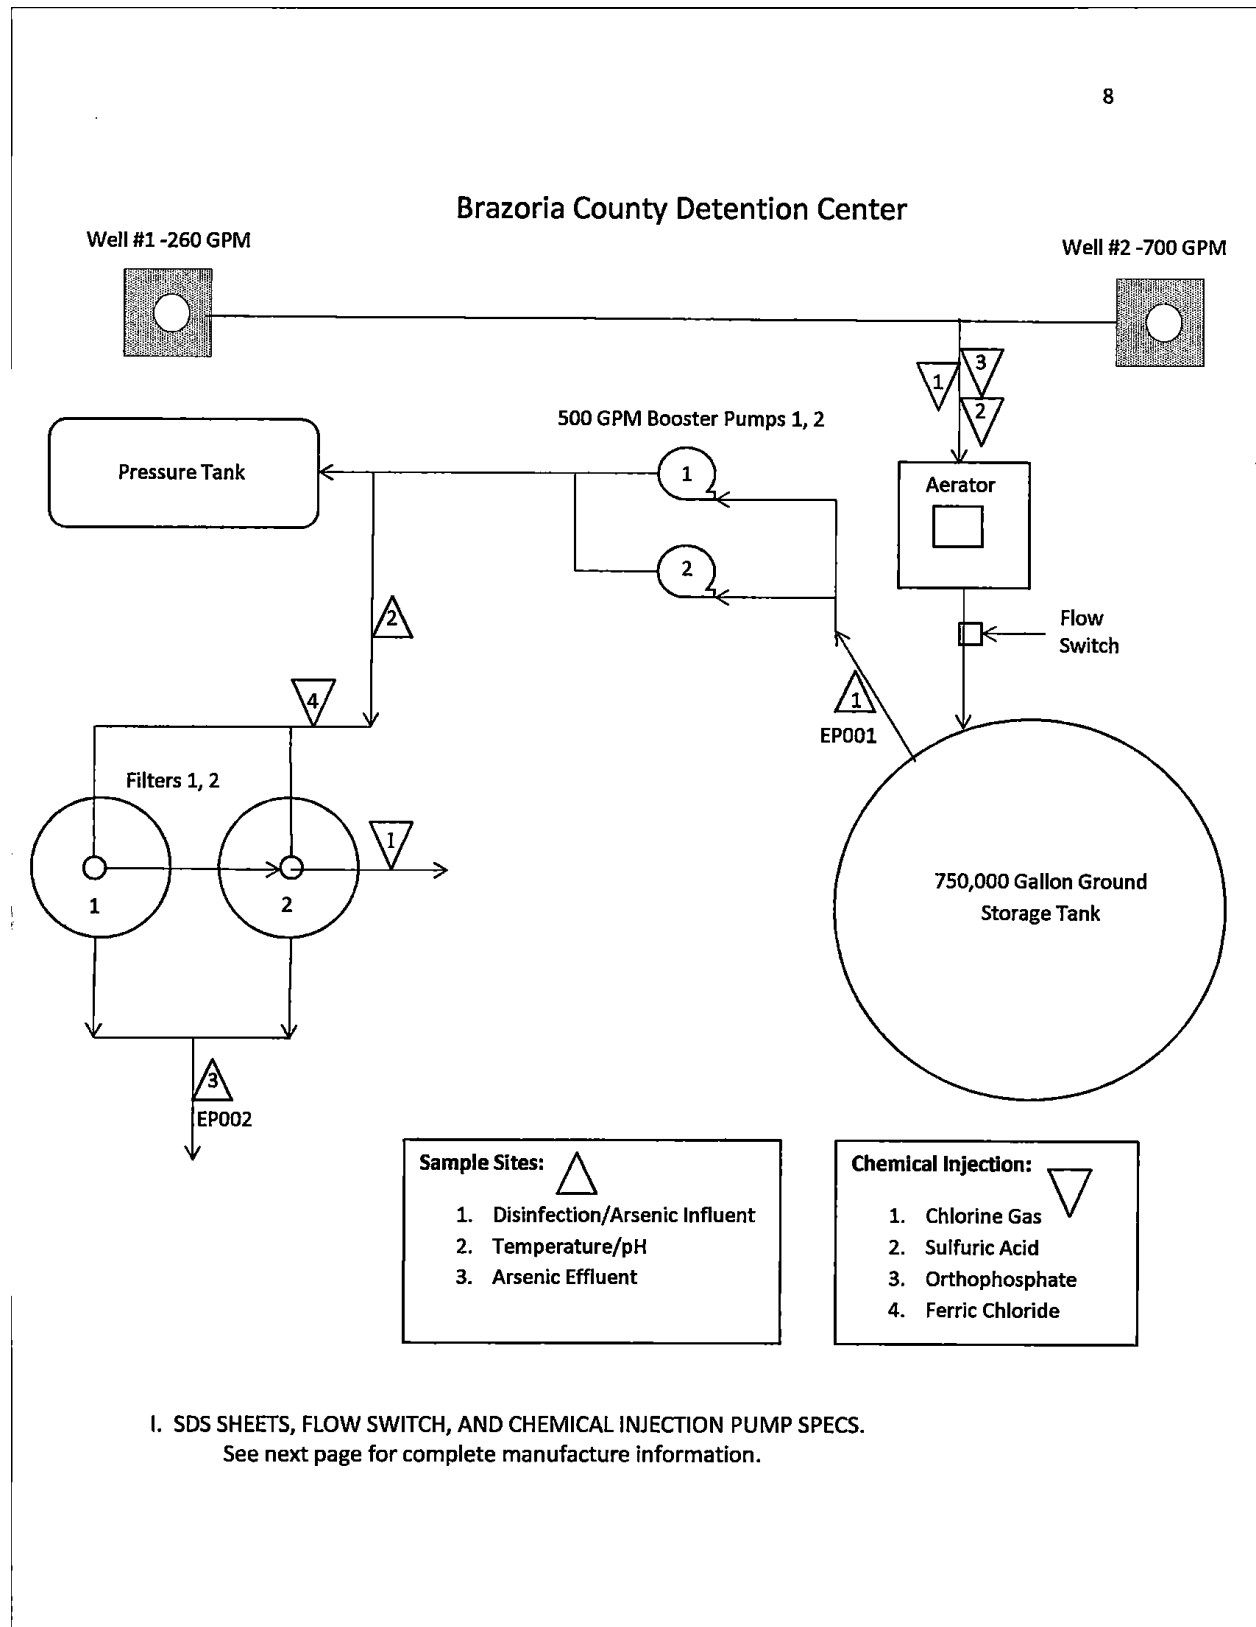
8

Brazoria County Detention Center

Well #1 -260 GPM

Well #2 -700 GPM

1
3
2

500 GPM Booster Pumps 1, 2

Pressure Tank

1

Aerator

2

2

Flow Switch

4

1
EP001

Filters 1, 2

1

1

2

750,000 Gallon Ground Storage Tank

3
EP002

Sample Sites:
1. Disinfection/Arsenic Influent
2. Temperature/pH
3. Arsenic Effluent

Chemical Injection:
1. Chlorine Gas
2. Sulfuric Acid
3. Orthophosphate
4. Ferric Chloride

I. SDS SHEETS, FLOW SWITCH, AND CHEMICAL INJECTION PUMP SPECS.
See next page for complete manufacture information.